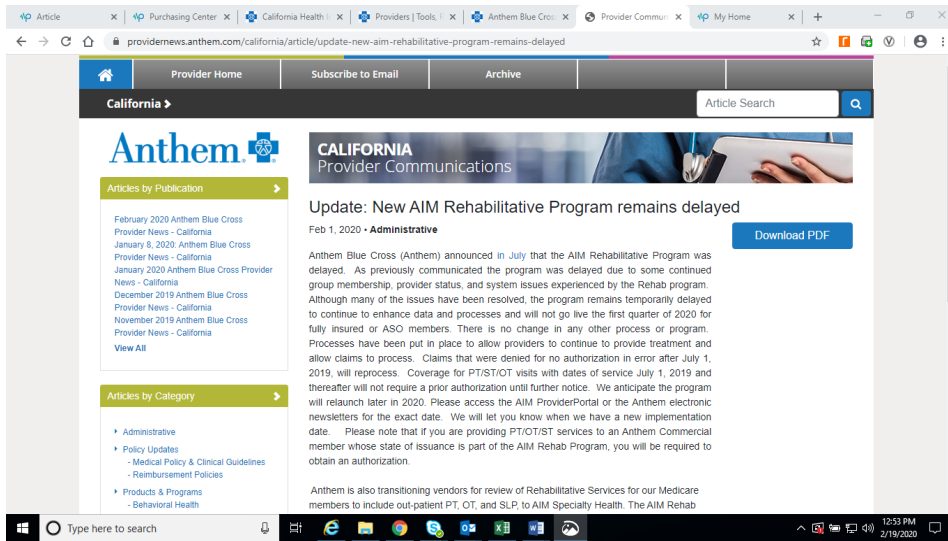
Article | Purchasing Center | California Health | Providers | Tools, | Anthem Blue Cro | Provider Commun | My Home

providernews.anthem.com/california/article/update-new-aim-rehabilitative-program-remains-delayed

Provider Home | Subscribe to Email | Archive

California >

Article Search

Anthem

Articles by Publication

February 2020 Anthem Blue Cross Provider News - California
January 8, 2020: Anthem Blue Cross Provider News - California
January 2020 Anthem Blue Cross Provider News - California
December 2019 Anthem Blue Cross Provider News - California
November 2019 Anthem Blue Cross Provider News - California
View All

Articles by Category

Administrative
Policy Updates
- Medical Policy & Clinical Guidelines
- Reimbursement Policies
Products & Programs
- Behavioral Health

CALIFORNIA
Provider Communications

Update: New AIM Rehabilitative Program remains delayed

Feb 1, 2020 • Administrative

Download PDF

Anthem Blue Cross (Anthem) announced in July that the AIM Rehabilitative Program was delayed. As previously communicated the program was delayed due to some continued group membership, provider status, and system issues experienced by the Rehab program. Although many of the issues have been resolved, the program remains temporarily delayed to continue to enhance data and processes and will not go live the first quarter of 2020 for fully insured or ASO members. There is no change in any other process or program. Processes have been put in place to allow providers to continue to provide treatment and allow claims to process. Claims that were denied for no authorization in error after July 1, 2019, will reprocess. Coverage for PT/ST/OT visits with dates of service July 1, 2019 and thereafter will not require a prior authorization until further notice. We anticipate the program will relaunch later in 2020. Please access the AIM ProviderPortal or the Anthem electronic newsletters for the exact date. We will let you know when we have a new implementation date. Please note that if you are providing PT/OT/ST services to an Anthem Commercial member whose state of issuance is part of the AIM Rehab Program, you will be required to obtain an authorization.

Anthem is also transitioning vendors for review of Rehabilitative Services for our Medicare members to include out-patient PT, OT, and SLP, to AIM Specialty Health. The AIM Rehab

Type here to search

12:53 PM
2/19/2020